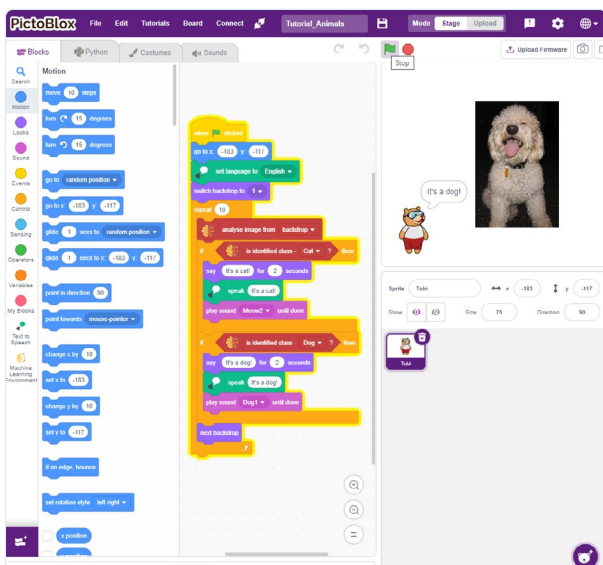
PictoBlox File Edit Tutorials Board Connect Tutorial_Animals Mode Stage Upload

Blocks Python Costumes Sounds Upload Firmware

Stop

Search Motion Looks Sound Events Control Sensing Operators Variables My Blocks Text to Speech Machine Learning Environment

Motion

move 10 steps
turn 15 degrees
turn 15 degrees
go to random position
go to x: -183 y: -117
glide 1 secs to random position
glide 1 secs to x: -183 y: -117
point in direction 90
point towards mouse-pointer
change x by 10
set x to -183
change y by 10
set y to -117
if on edge, bounce
set rotation style left-right
x position

when clicked
go to x: -183 y: -117
set language to English
switch backdrop to 1
repeat 10
analyse image from backdrop
if is identified class - Cat ? then
say It's a cat! for 2 seconds
speak It's a cat!
play sound Meow2 until done
if is identified class - Dog ? then
say It's a dog! for 2 seconds
speak It's a dog!
play sound Dog1 until done
next backdrop

It's a dog!

Sprite Tobi x -183 y -117
Show Size 75 Direction 90
Tobi